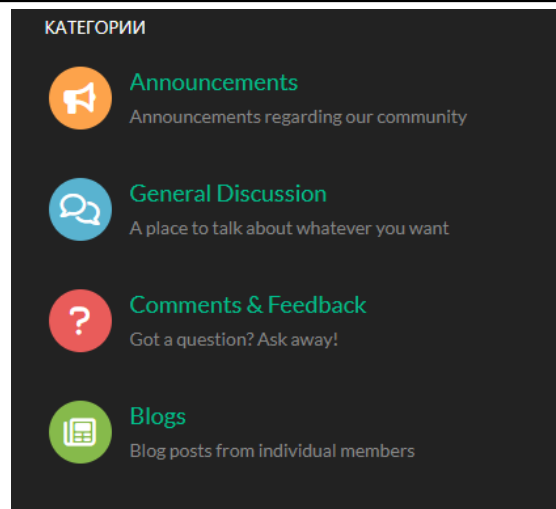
КАТЕГОРИИ

Announcements
Announcements regarding our community

General Discussion
A place to talk about whatever you want

?
Comments & Feedback
Got a question? Ask away!

Blogs
Blog posts from individual members